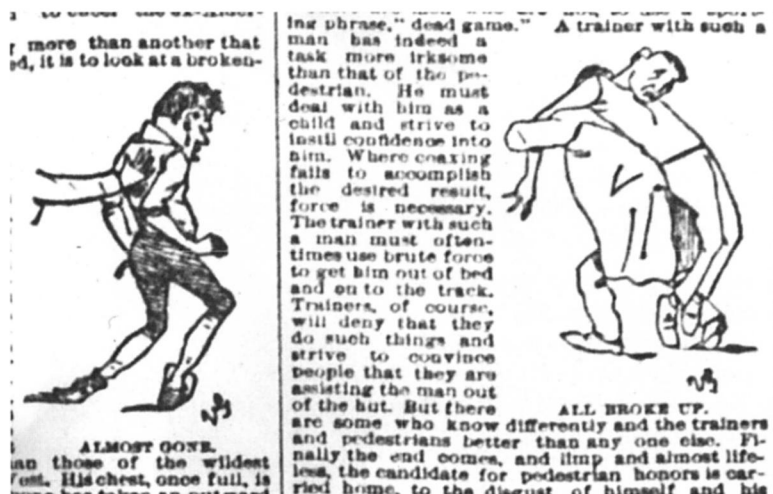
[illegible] to cheer the ex-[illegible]

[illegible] more than another that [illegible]d, it is to look at a broken-

ALMOST GONE.

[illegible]an those of the wildest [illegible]est. His chest, once full, is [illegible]

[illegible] ing phrase, "dead game." A trainer with such a man has indeed a task more irksome than that of the pedestrian. He must deal with him as a child and strive to instil confidence into him. Where coaxing fails to accomplish the desired result, force is necessary. The trainer with such a man must oftentimes use brute force to get him out of bed and on to the track. Trainers, of course, will deny that they do such things and strive to convince people that they are assisting the man out of the hut. But there are some who know differently and the trainers and pedestrians better than any one else. Finally the end comes, and limp and almost lifeless, the candidate for pedestrian honors is carried home, to the disgust of himself and his

ALL BROKE UP.